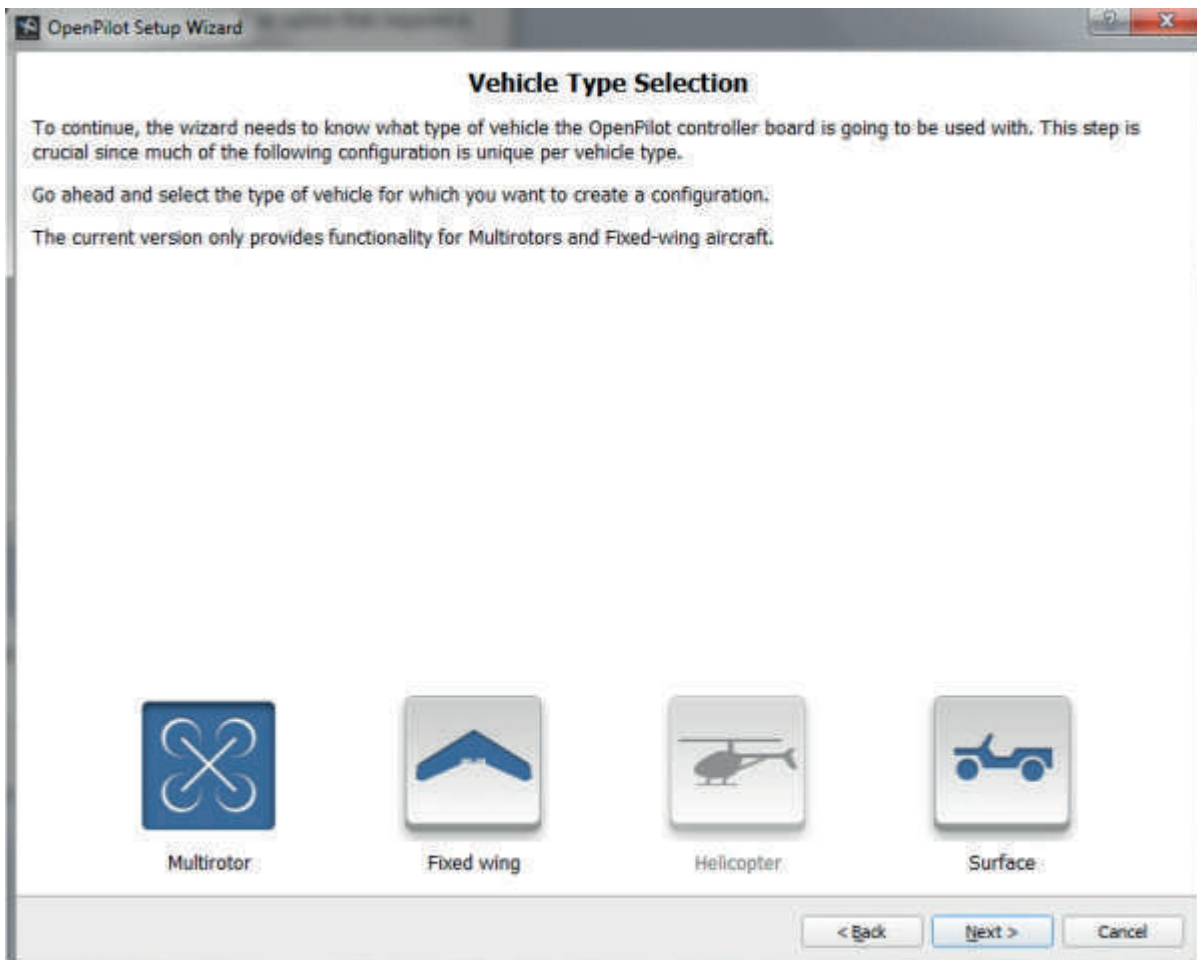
OpenPilot Setup Wizard

Vehicle Type Selection

To continue, the wizard needs to know what type of vehicle the OpenPilot controller board is going to be used with. This step is crucial since much of the following configuration is unique per vehicle type.

Go ahead and select the type of vehicle for which you want to create a configuration.

The current version only provides functionality for Multirotors and Fixed-wing aircraft.

Multirotor

Fixed wing

Helicopter

Surface

< Back

Next >

Cancel